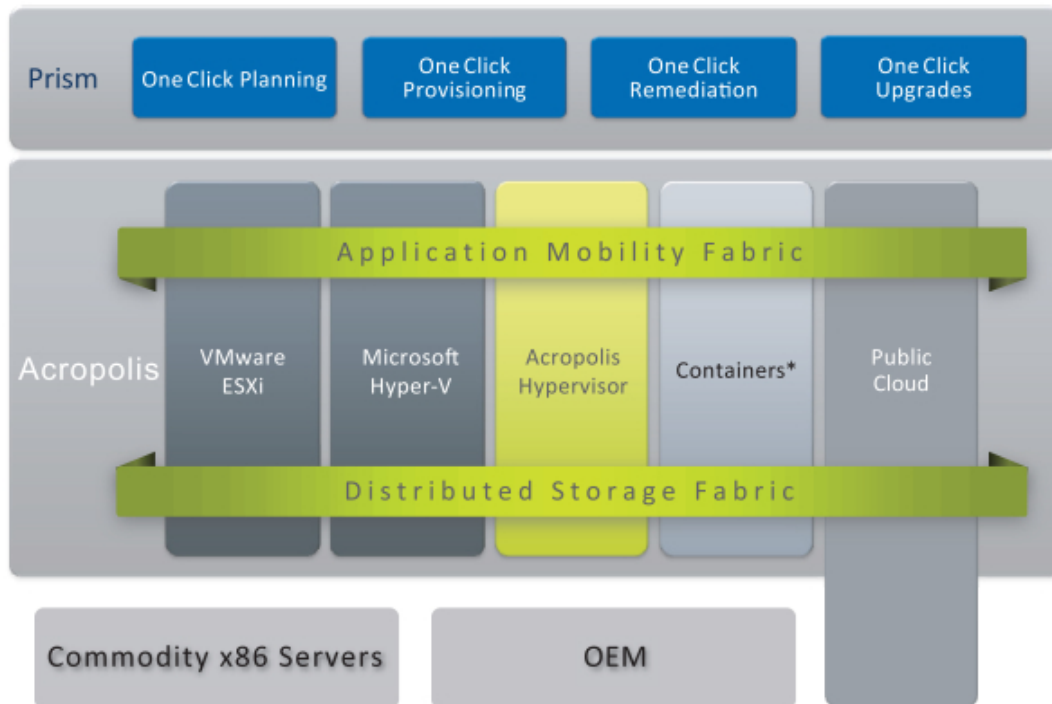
Prism

One Click Planning

One Click Provisioning

One Click Remediation

One Click Upgrades

Application Mobility Fabric

Acropolis

VMware ESXi

Microsoft Hyper-V

Acropolis Hypervisor

Containers*

Public Cloud

Distributed Storage Fabric

Commodity x86 Servers

OEM